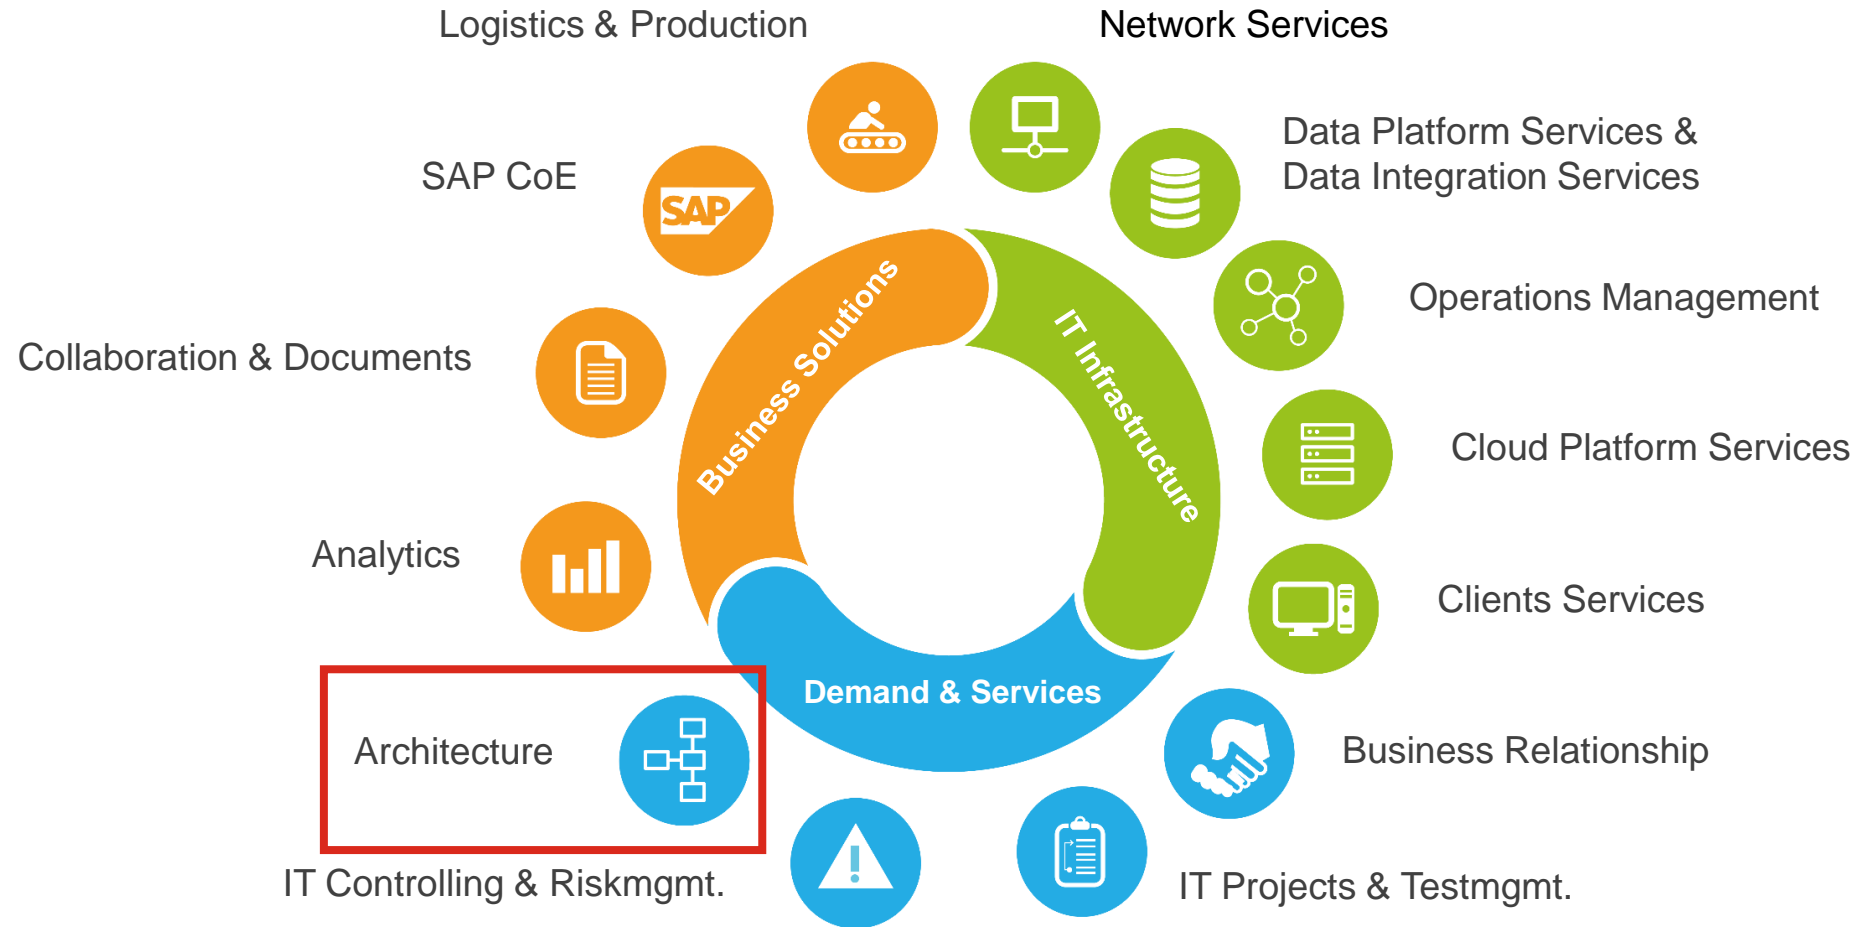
Logistics & Production

Network Services

SAP CoE

SAP

Data Platform Services &
Data Integration Services

Operations Management

Collaboration & Documents

Business Solutions

IT Infrastructure

Cloud Platform Services

Analytics

Clients Services

Demand & Services

Architecture

Business Relationship

IT Controlling & Riskmgmt.

IT Projects & Testmgmt.